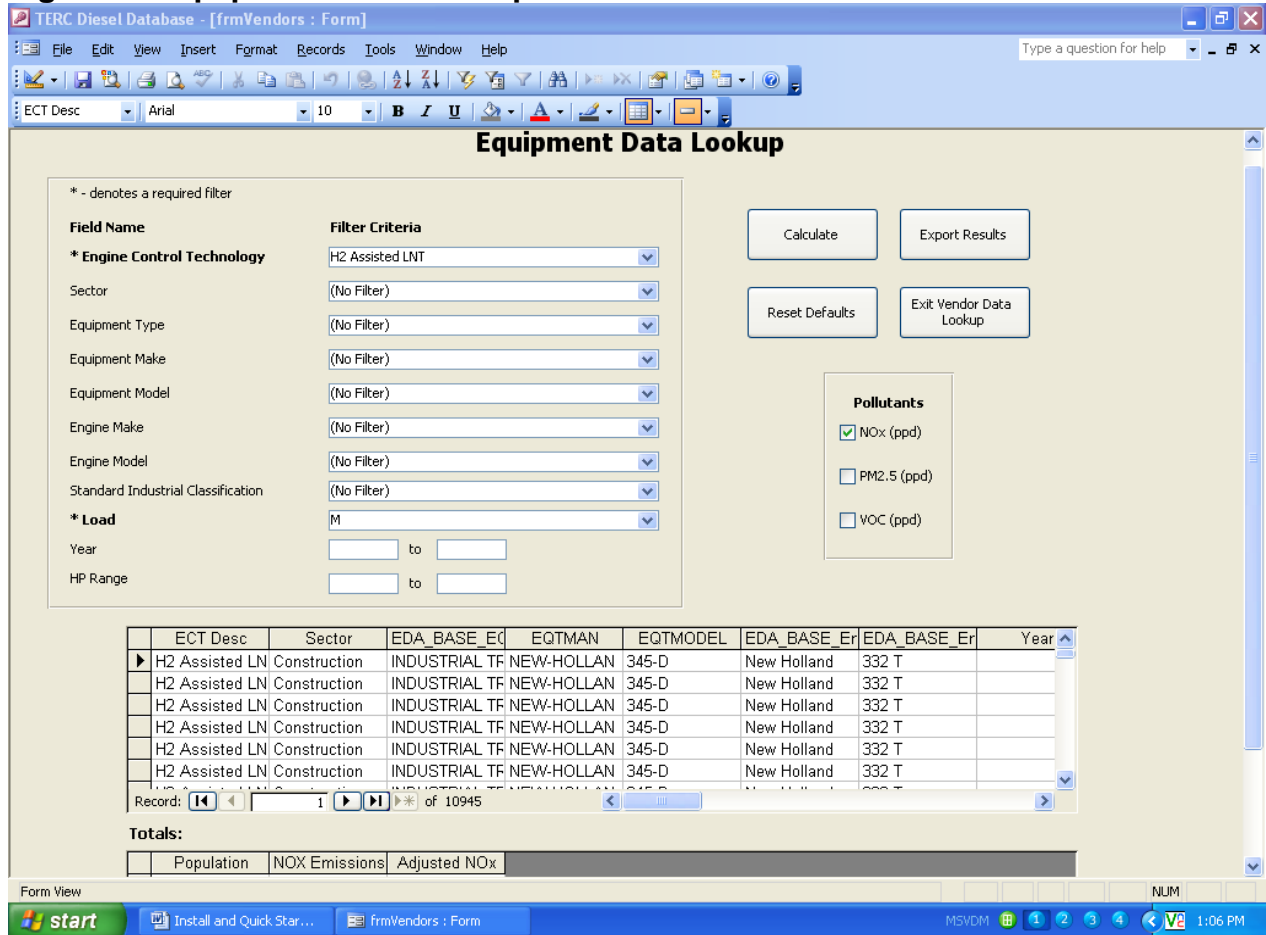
TERC Diesel Database - [frmVendors : Form]

File Edit View Insert Format Records Tools Window Help

Type a question for help

ECT Desc Arial 10 B I U

Equipment Data Lookup

* - denotes a required filter

Field Name | Filter Criteria

* Engine Control Technology | H2 Assisted LNT

Sector | (No Filter)

Equipment Type | (No Filter)

Equipment Make | (No Filter)

Equipment Model | (No Filter)

Engine Make | (No Filter)

Engine Model | (No Filter)

Standard Industrial Classification | (No Filter)

* Load | M

Year to

HP Range to

Calculate

Export Results

Reset Defaults

Exit Vendor Data Lookup

Pollutants

NOx (ppd)

PM2.5 (ppd)

VOC (ppd)

| ECT Desc | Sector | EDA_BASE_E( | EQTMAN | EQTMODEL | EDA_BASE_Er | EDA_BASE_Er | Year |
|---|---|---|---|---|---|---|---|
| H2 Assisted LN | Construction | INDUSTRIAL TF | NEW-HOLLAN | 345-D | New Holland | 332 T | |
| H2 Assisted LN | Construction | INDUSTRIAL TF | NEW-HOLLAN | 345-D | New Holland | 332 T | |
| H2 Assisted LN | Construction | INDUSTRIAL TF | NEW-HOLLAN | 345-D | New Holland | 332 T | |
| H2 Assisted LN | Construction | INDUSTRIAL TF | NEW-HOLLAN | 345-D | New Holland | 332 T | |
| H2 Assisted LN | Construction | INDUSTRIAL TF | NEW-HOLLAN | 345-D | New Holland | 332 T | |
| H2 Assisted LN | Construction | INDUSTRIAL TF | NEW-HOLLAN | 345-D | New Holland | 332 T | |

Record: 1 of 10945

Totals:

| Population | NOX Emissions | Adjusted NOx |
|---|---|---|

Form View

NUM

start

Install and Quick Star...

frmVendors : Form

MSVDM 1 2 3 4 1:06 PM